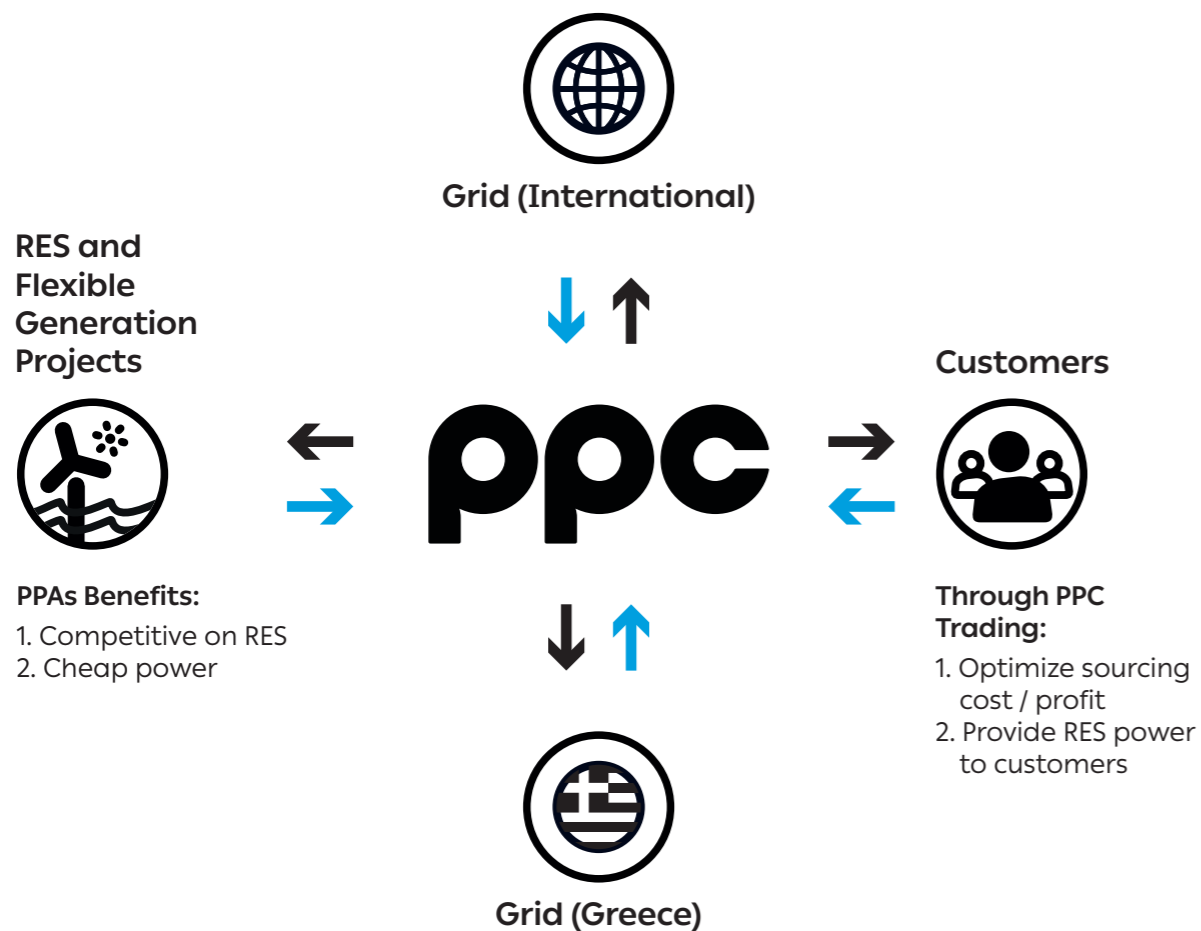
Grid (International)

RES and Flexible Generation Projects

ppc

Customers

PPAs Benefits:
1. Competitive on RES
2. Cheap power

Through PPC Trading:
1. Optimize sourcing cost / profit
2. Provide RES power to customers

Grid (Greece)